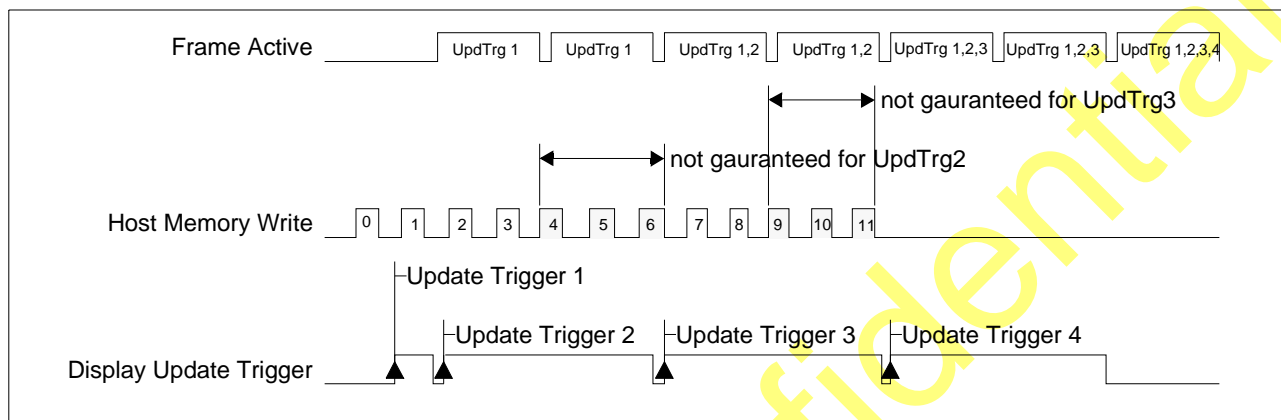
Frame Active

UpdTrg 1 UpdTrg 1 UpdTrg 1,2 UpdTrg 1,2 UpdTrg 1,2,3 UpdTrg 1,2,3 UpdTrg 1,2,3,4

not gauranteed for UpdTrg3

not gauranteed for UpdTrg2

Host Memory Write

0 1 2 3 4 5 6 7 8 9 10 11

Update Trigger 1

Update Trigger 2

Update Trigger 3

Update Trigger 4

Display Update Trigger

fidential